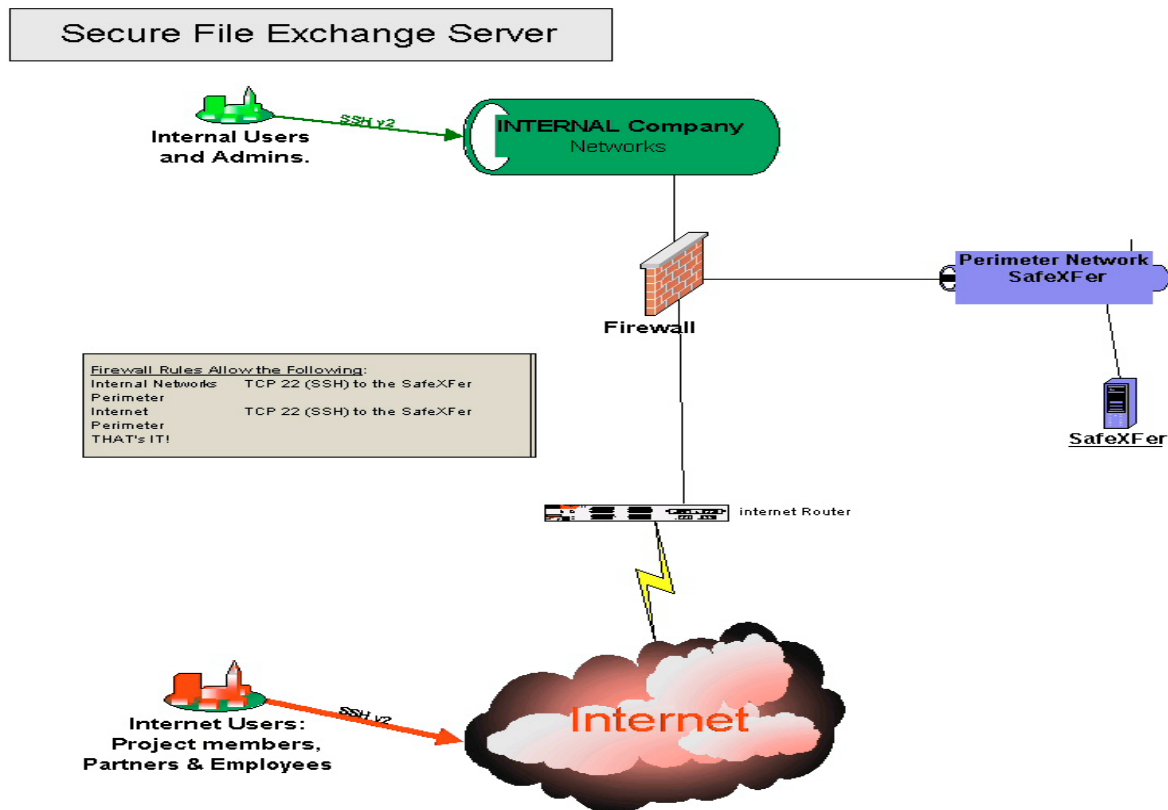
Secure File Exchange Server

Internal Users and Admins.

SSH v2

INTERNAL Company Networks

Perimeter Network SafeXFer

Firewall

Firewall Rules Allow the Following:
Internal Networks TCP 22 (SSH) to the SafeXFer Perimeter
Internet TCP 22 (SSH) to the SafeXFer Perimeter
THAT's IT!

SafeXFer

internet Router

Internet Users: Project members, Partners & Employees

SSH v2

Internet